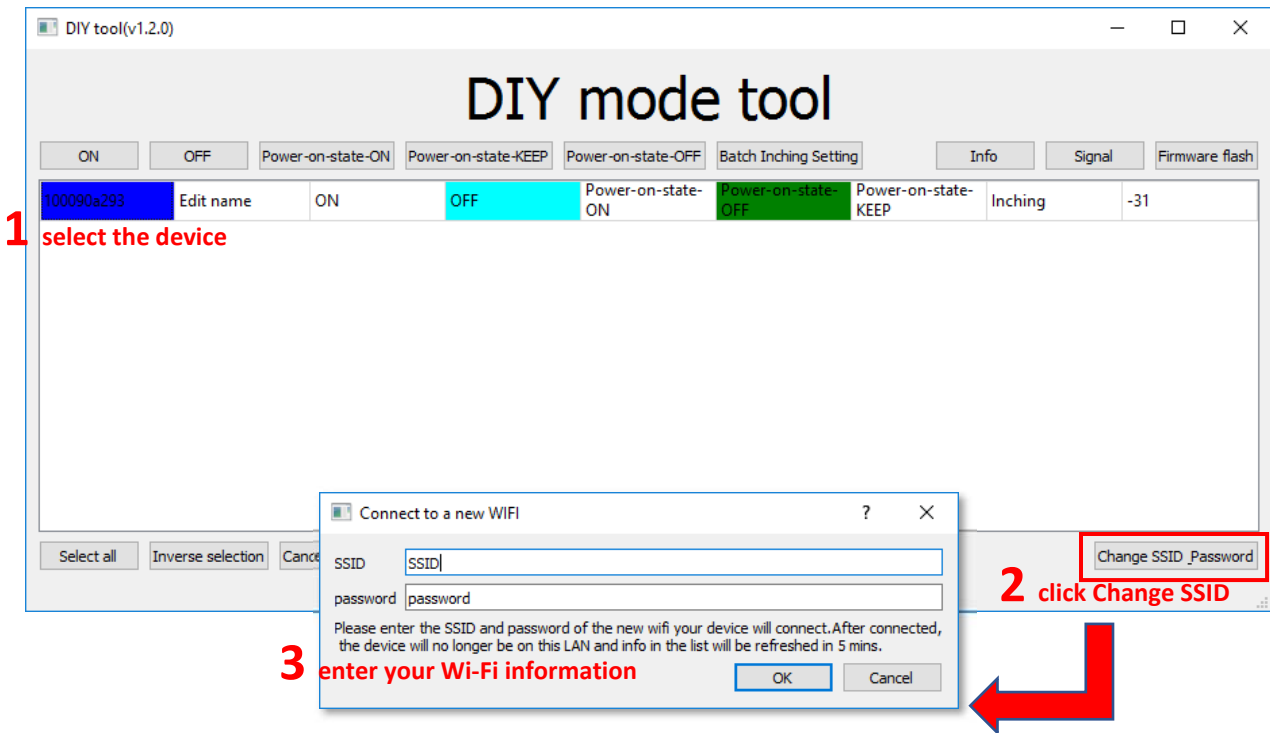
DIY tool(v1.2.0)

DIY mode tool

ON OFF Power-on-state-ON Power-on-state-KEEP Power-on-state-OFF Batch Inching Setting Info Signal Firmware flash

| 100090a293 | Edit name | ON | OFF | Power-on-state-ON | Power-on-state-OFF | Power-on-state-KEEP | Inching | -31 |
|---|---|---|---|---|---|---|---|---|

1 select the device

Select all Inverse selection Cance

Change SSID_Password

2 click Change SSID

Connect to a new WIFI ? ✕

SSID SSID

password password

Please enter the SSID and password of the new wifi your device will connect.After connected, the device will no longer be on this LAN and info in the list will be refreshed in 5 mins.

3 enter your Wi-Fi information

OK Cancel